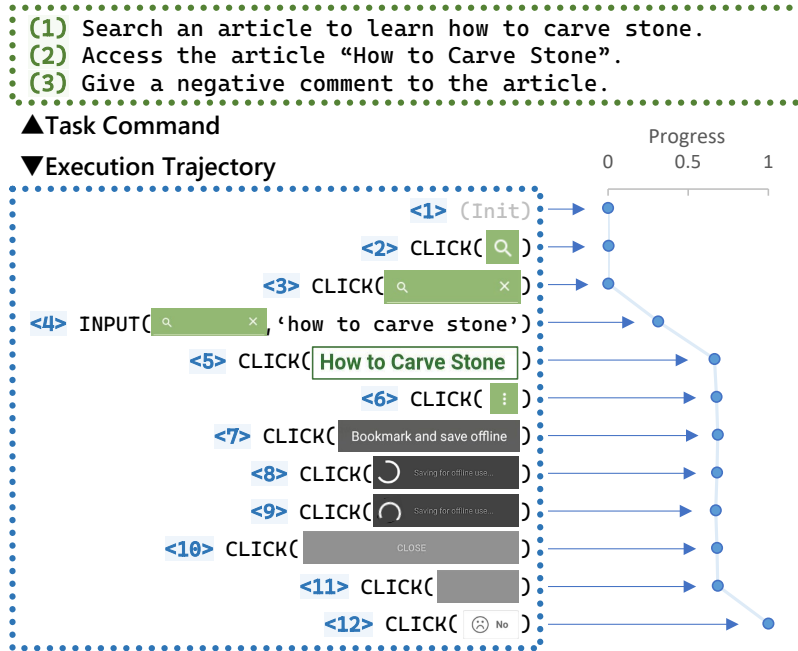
(1) Search an article to learn how to carve stone.
(2) Access the article "How to Carve Stone".
(3) Give a negative comment to the article.

▲Task Command

▼Execution Trajectory

Progress
0 0.5 1

<1> (Init)
<2> CLICK( )
<3> CLICK( )
<4> INPUT( ,'how to carve stone')
<5> CLICK( How to Carve Stone )
<6> CLICK( )
<7> CLICK( Bookmark and save offline )
<8> CLICK( Saving for offline use... )
<9> CLICK( Saving for offline use... )
<10> CLICK( CLOSE )
<11> CLICK( )
<12> CLICK( No )